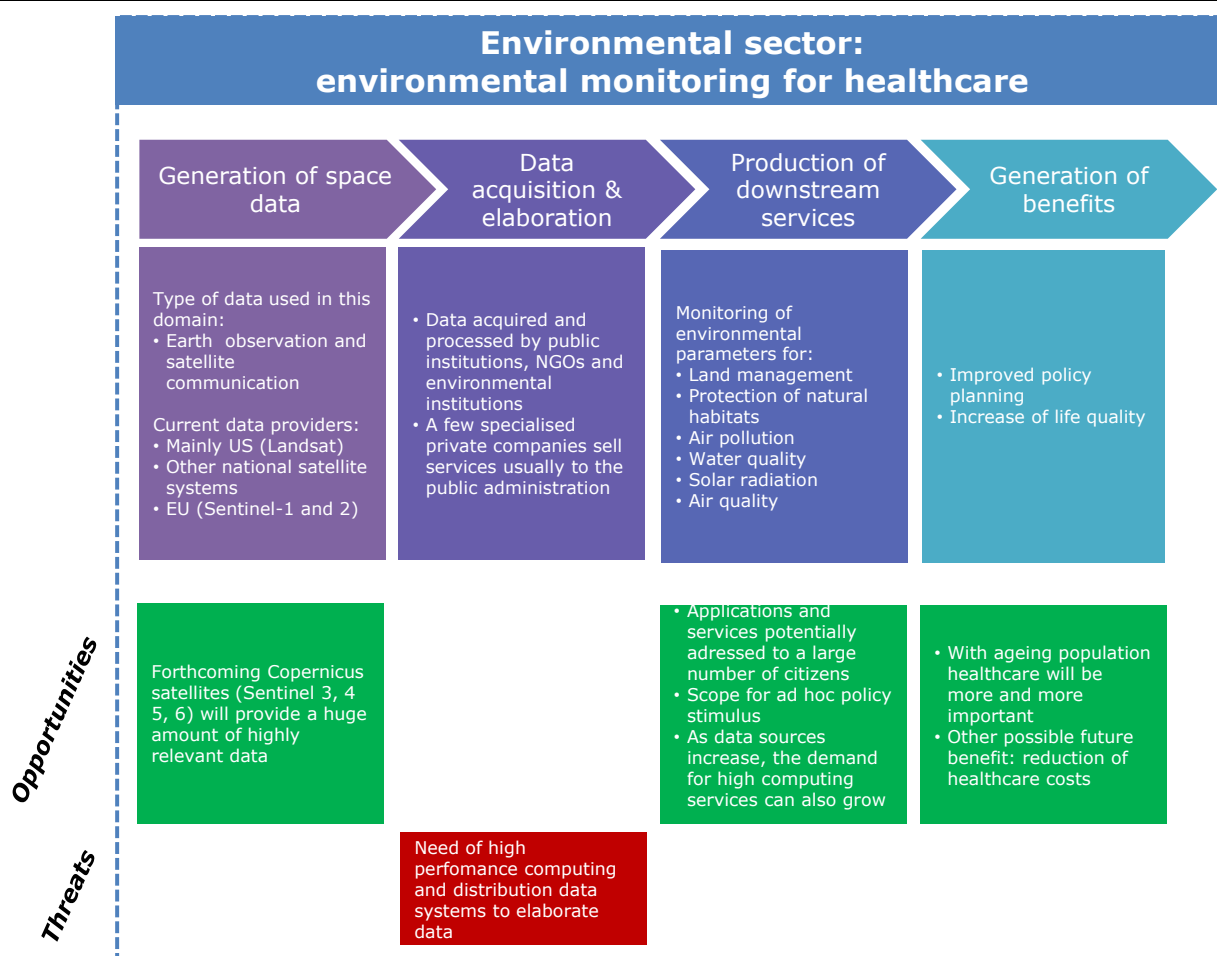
Environmental sector:
environmental monitoring for healthcare

Generation of space data

Data acquisition & elaboration

Production of downstream services

Generation of benefits

Type of data used in this domain:
• Earth observation and satellite communication

Current data providers:
• Mainly US (Landsat)
• Other national satellite systems
• EU (Sentinel-1 and 2)

• Data acquired and processed by public institutions, NGOs and environmental institutions
• A few specialised private companies sell services usually to the public administration

Monitoring of environmental parameters for:
• Land management
• Protection of natural habitats
• Air pollution
• Water quality
• Solar radiation
• Air quality

• Improved policy planning
• Increase of life quality

Opportunities

Forthcoming Copernicus satellites (Sentinel 3, 4 5, 6) will provide a huge amount of highly relevant data

• Applications and services potentially adressed to a large number of citizens
• Scope for ad hoc policy stimulus
• As data sources increase, the demand for high computing services can also grow

• With ageing population healthcare will be more and more important
• Other possible future benefit: reduction of healthcare costs

Threats

Need of high perfomance computing and distribution data systems to elaborate data